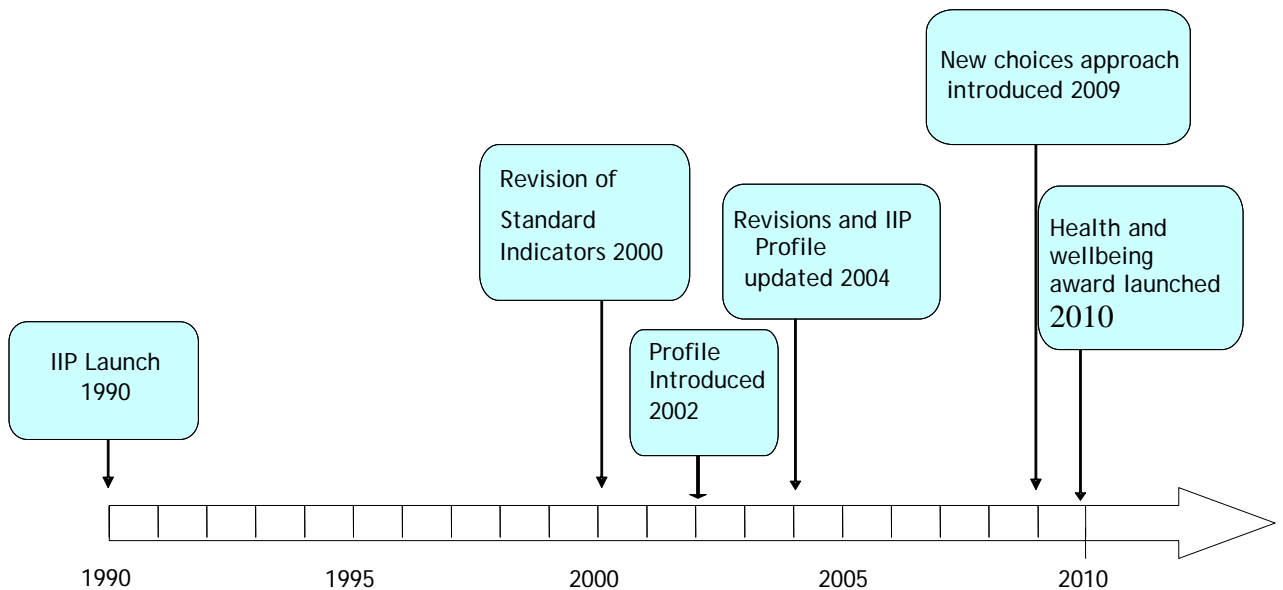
New choices approach introduced 2009

Revision of Standard Indicators 2000

Revisions and IIP Profile updated 2004

Health and wellbeing award launched 2010

IIP Launch 1990

Profile Introduced 2002

1990

1995

2000

2005

2010